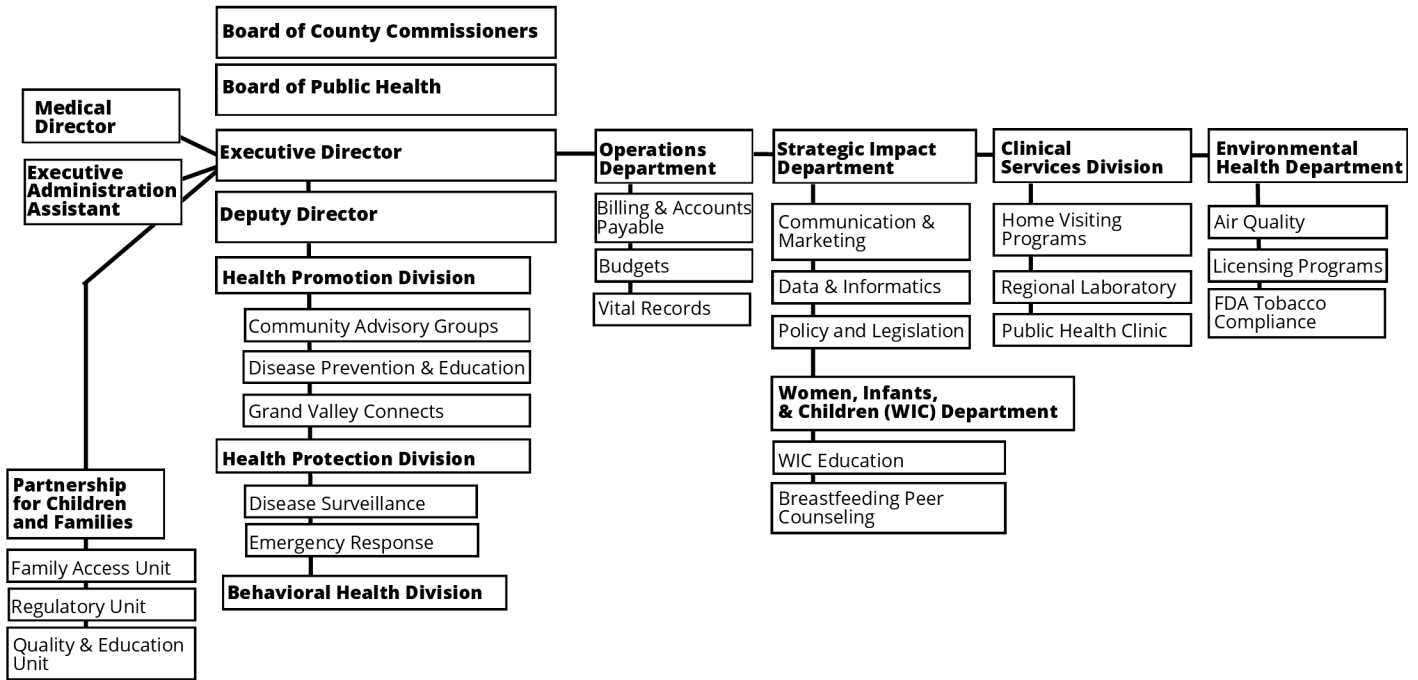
Board of County Commissioners

Board of Public Health

Medical Director

Executive Administration Assistant

Executive Director

Deputy Director

Health Promotion Division

Community Advisory Groups

Disease Prevention & Education

Grand Valley Connects

Health Protection Division

Disease Surveillance

Emergency Response

Behavioral Health Division

Partnership for Children and Families

Family Access Unit

Regulatory Unit

Quality & Education Unit

Operations Department

Billing & Accounts Payable

Budgets

Vital Records

Strategic Impact Department

Communication & Marketing

Data & Informatics

Policy and Legislation

Women, Infants, & Children (WIC) Department

WIC Education

Breastfeeding Peer Counseling

Clinical Services Division

Home Visiting Programs

Regional Laboratory

Public Health Clinic

Environmental Health Department

Air Quality

Licensing Programs

FDA Tobacco Compliance